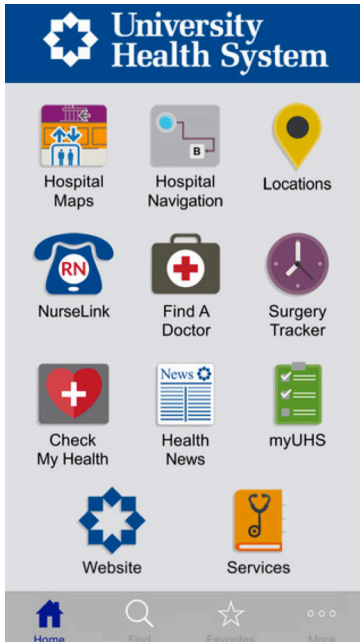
University Health System

Hospital Maps

Hospital Navigation

Locations

RN

NurseLink

Find A Doctor

Surgery Tracker

Check My Health

News

Health News

myUHS

Website

Services

Home

Find

Favorites

More